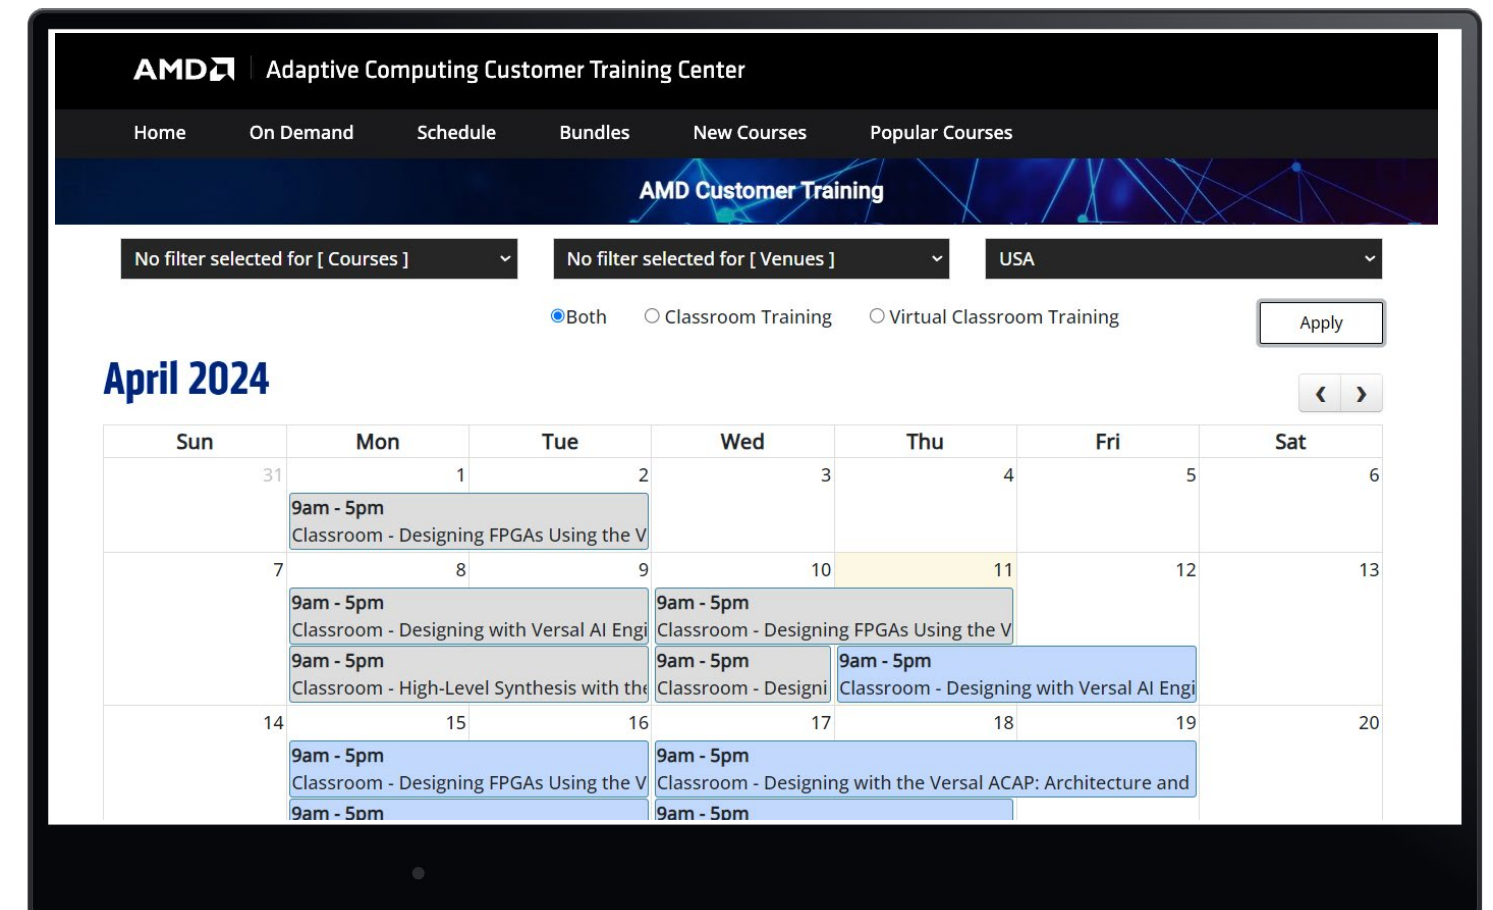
AMD Adaptive Computing Customer Training Center

Home On Demand Schedule Bundles New Courses Popular Courses

AMD Customer Training

No filter selected for [ Courses ]
No filter selected for [ Venues ]
USA

Both Classroom Training Virtual Classroom Training
Apply

April 2024

‹ ›

| Sun | Mon | Tue | Wed | Thu | Fri | Sat |
|---|---|---|---|---|---|---|
| 31 | 1<br>9am - 5pm<br>Classroom - Designing FPGAs Using the V | 2 | 3 | 4 | 5 | 6 |
| 7 | 8<br>9am - 5pm<br>Classroom - Designing with Versal AI Engi<br>9am - 5pm<br>Classroom - High-Level Synthesis with the | 9 | 10<br>9am - 5pm<br>Classroom - Designing FPGAs Using the V<br>9am - 5pm<br>Classroom - Designi | 11<br>9am - 5pm<br>Classroom - Designing with Versal AI Engi | 12 | 13 |
| 14 | 15<br>9am - 5pm<br>Classroom - Designing FPGAs Using the V<br>9am - 5pm | 16 | 17<br>9am - 5pm<br>Classroom - Designing with the Versal ACAP: Architecture and<br>9am - 5pm | 18 | 19 | 20 |